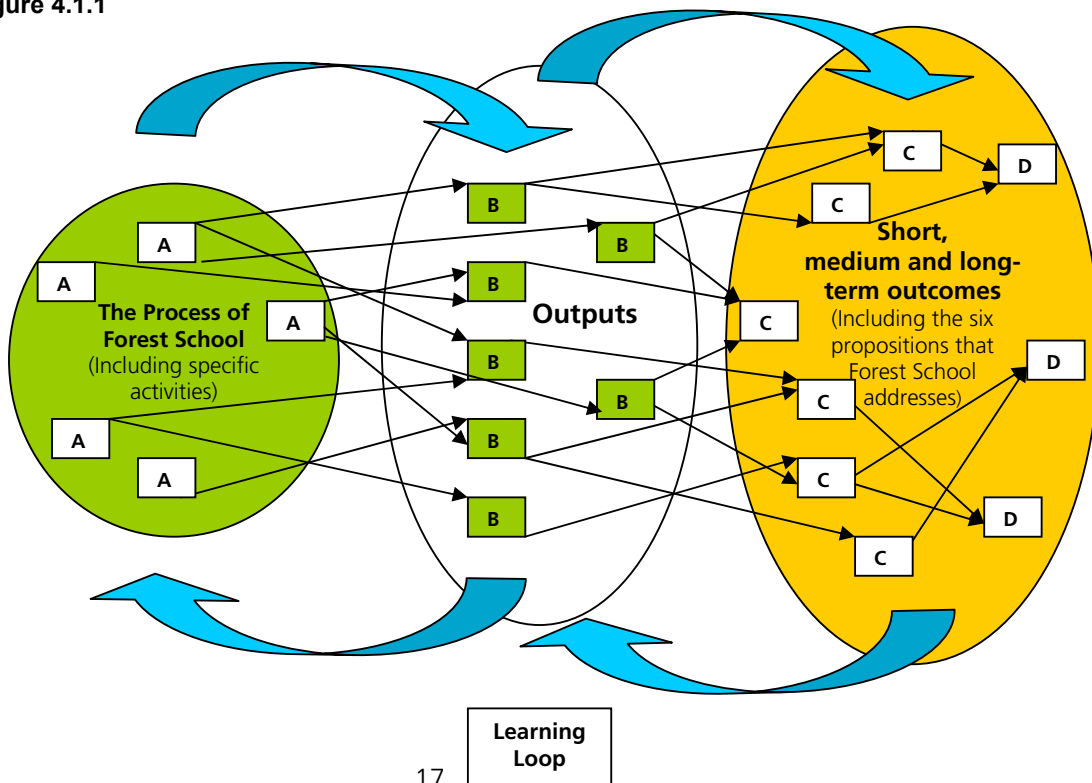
gure 4.1.1

A

A

The Process of Forest School (Including specific activities)

A

A

A

B

B

B

B

B

B

B

B

Outputs

C

C

Short, medium and long-term outcomes (Including the six propositions that Forest School addresses)

C

C

C

C

D

D

D

Learning Loop

17